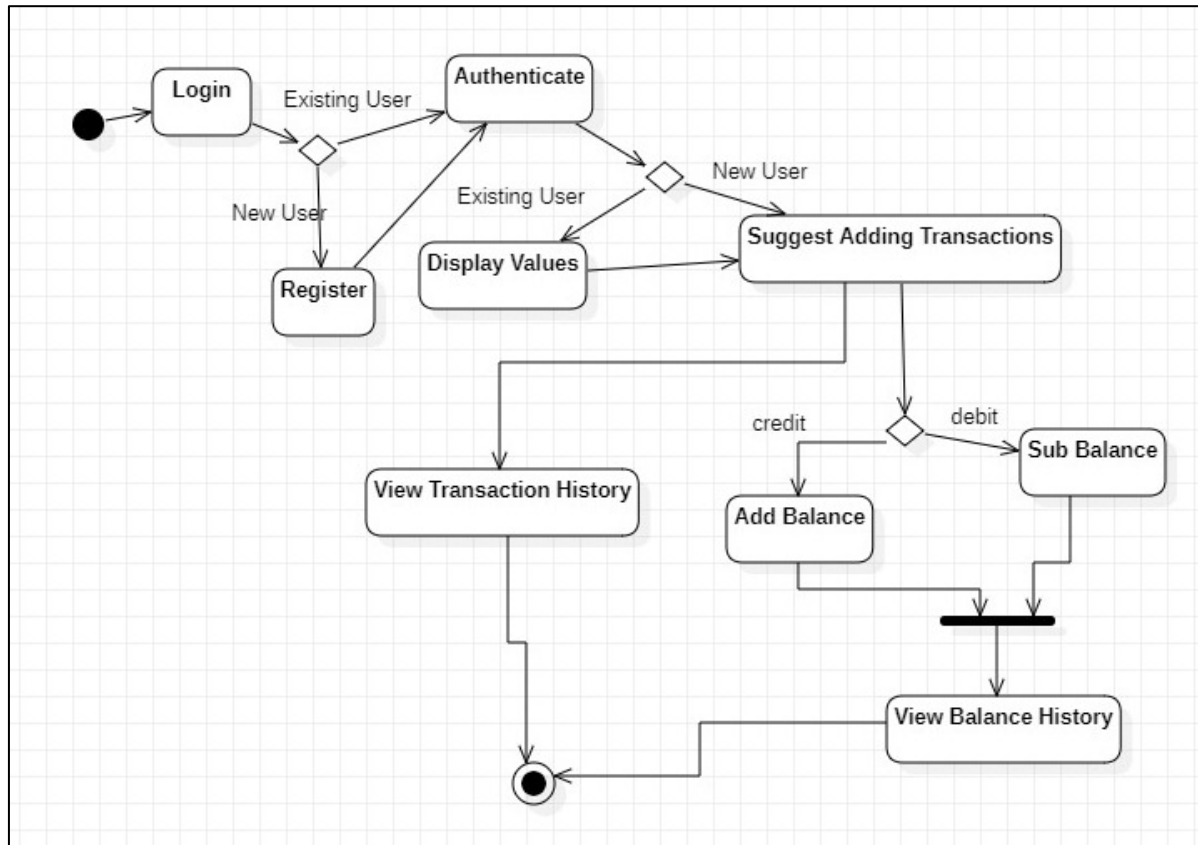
Login

Existing User

Authenticate

New User

Register

Existing User

New User

Display Values

Suggest Adding Transactions

credit

debit

Sub Balance

View Transaction History

Add Balance

View Balance History